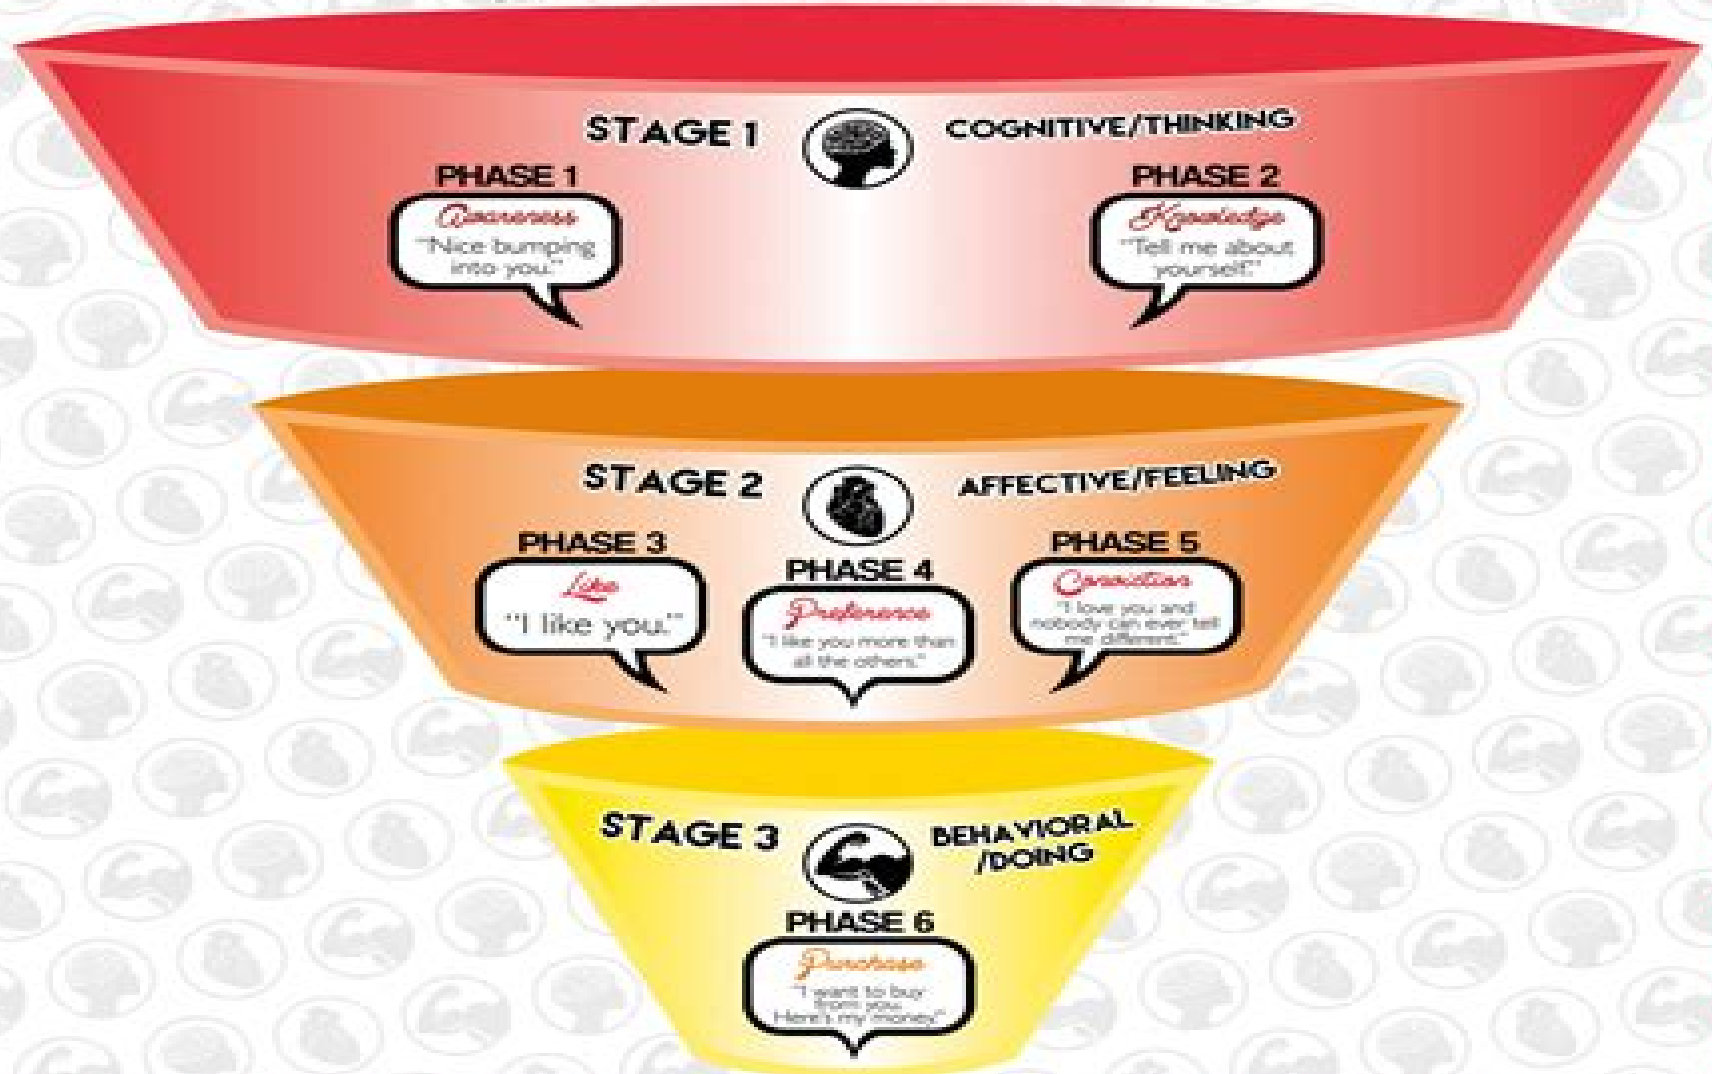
STAGE 1

COGNITIVE/THINKING

PHASE 1

Awareness

"Nice bumping into you."

PHASE 2

Knowledge

"Tell me about yourself."

STAGE 2

AFFECTIVE/FEELING

PHASE 3

Like

"I like you."

PHASE 4

Preference

"I like you more than all the others."

PHASE 5

Conviction

"I love you and nobody can ever tell me different."

STAGE 3

BEHAVIORAL /DOING

PHASE 6

Purchase

"I want to buy from you. Here's my money."